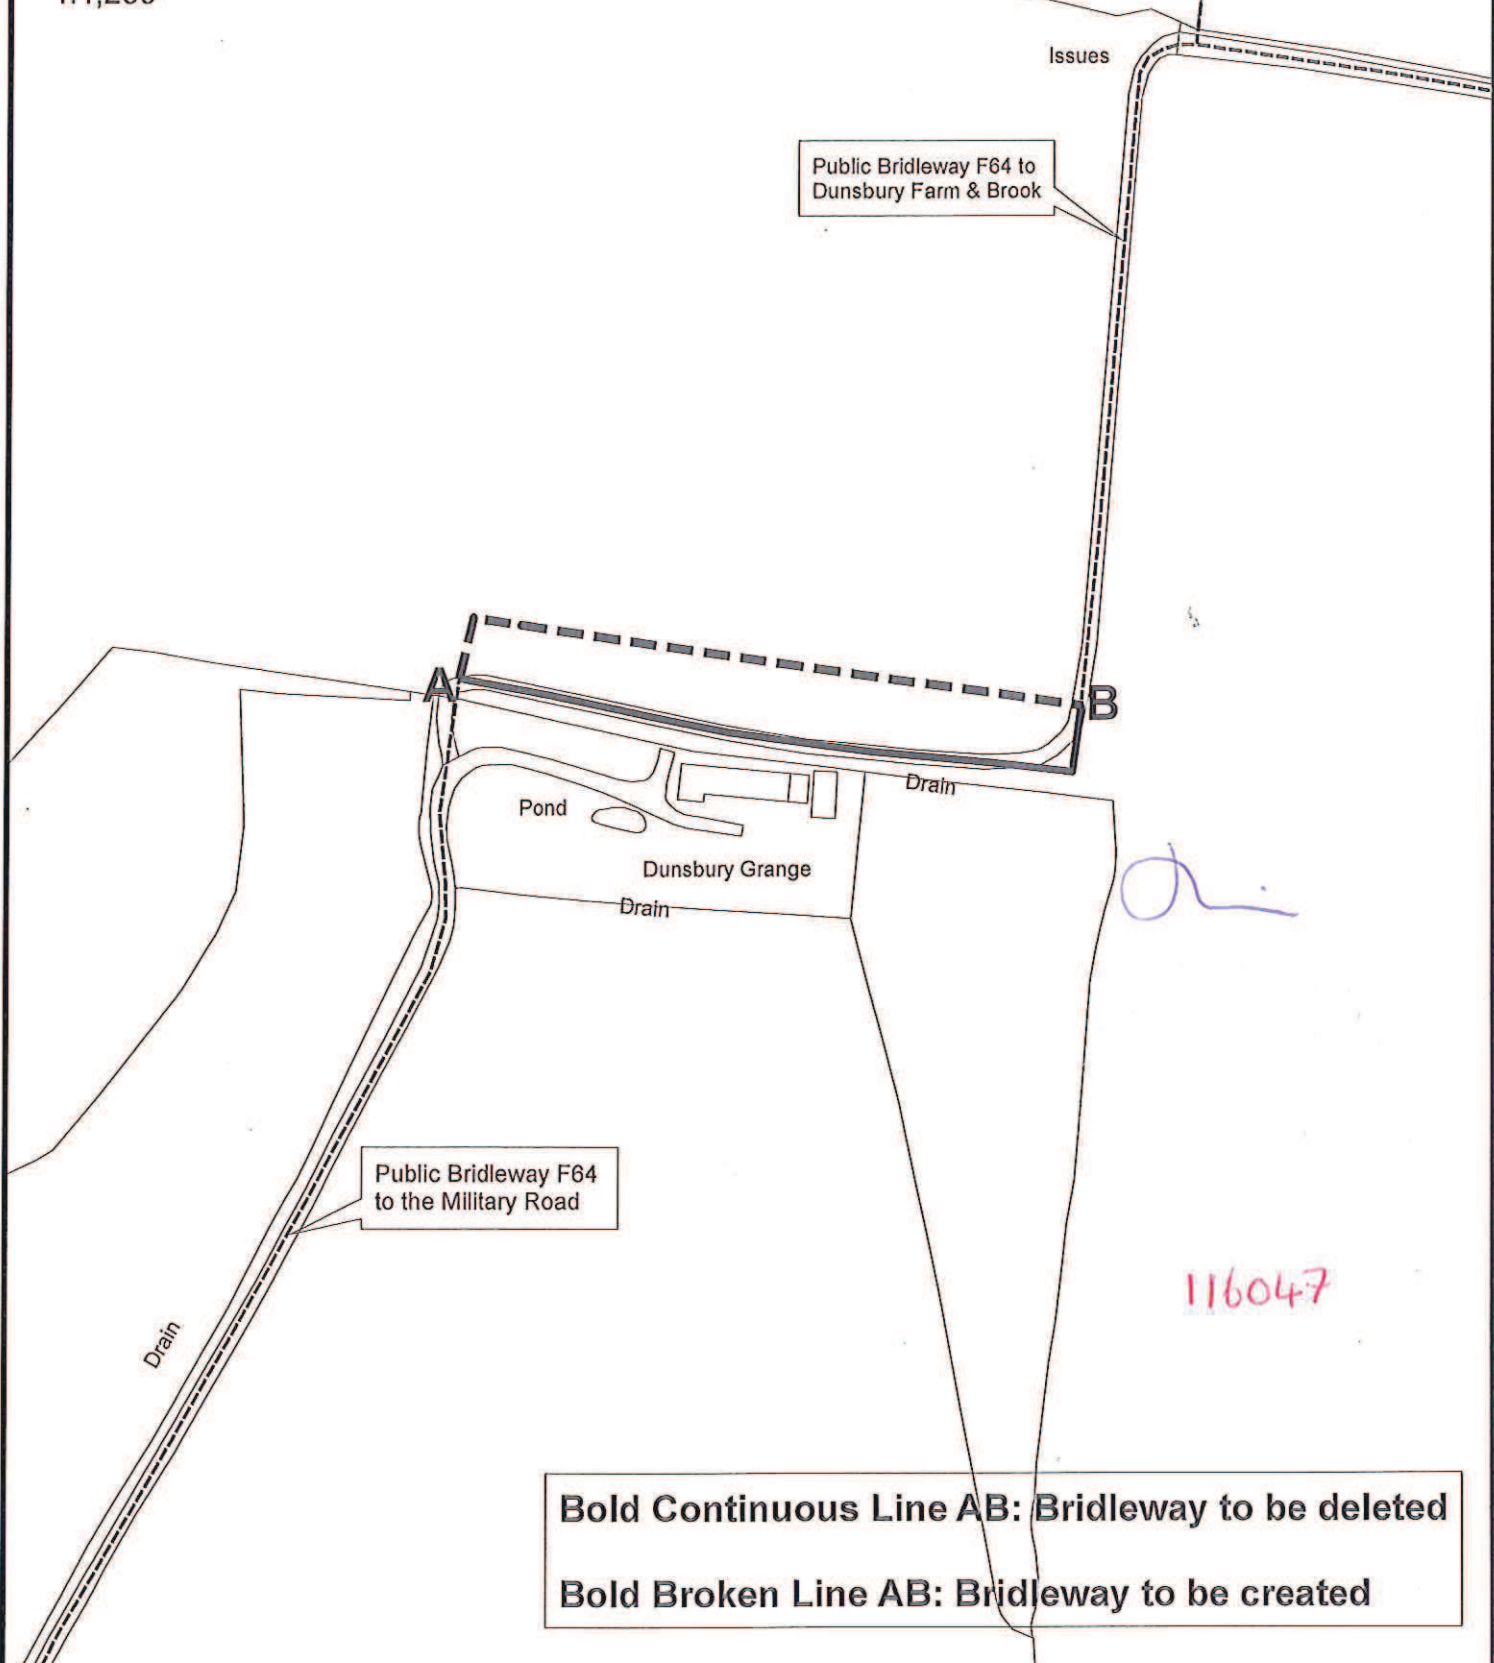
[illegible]

Issues

Public Bridleway F64 to Dunsbury Farm & Brook

A

B

Drain

Pond

Dunsbury Grange

Drain

Public Bridleway F64 to the Military Road

116047

Drain

Bold Continuous Line AB: Bridleway to be deleted

Bold Broken Line AB: Bridleway to be created